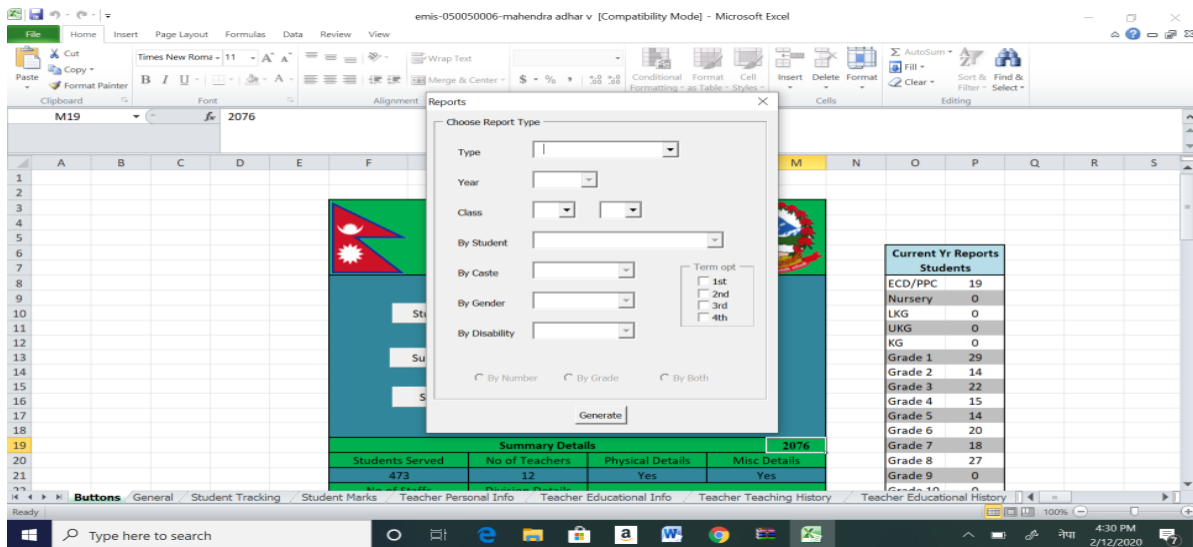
emis-050050006-mahendra adhar v [Compatibility Mode] - Microsoft Excel

File Home Insert Page Layout Formulas Data Review View

Cut
Copy
Format Painter
Paste
Clipboard
Times New Roma 11
Font
Wrap Text
Merge & Center
Alignment
Conditional Formatting
Format as Table
Cell Styles
Insert Delete Format
Cells
AutoSum
Fill
Clear
Sort & Filter
Find & Select
Editing

M19 $f_x$ 2076

Reports
Choose Report Type
Type
Year
Class
By Student
By Caste
By Gender
By Disability
Term opt
1st
2nd
3rd
4th
By Number
By Grade
By Both
Generate

St
Su
S

| Summary Details | | | 2076 |
|---|---|---|---|
| Students Served | No of Teachers | Physical Details | Misc Details |
| 473 | 12 | Yes | Yes |

| Current Yr Reports Students | |
|---|---|
| ECD/PPC | 19 |
| Nursery | 0 |
| LKG | 0 |
| UKG | 0 |
| KG | 0 |
| Grade 1 | 29 |
| Grade 2 | 14 |
| Grade 3 | 22 |
| Grade 4 | 15 |
| Grade 5 | 14 |
| Grade 6 | 20 |
| Grade 7 | 18 |
| Grade 8 | 27 |
| Grade 9 | 0 |

Buttons General Student Tracking Student Marks Teacher Personal Info Teacher Educational Info Teacher Teaching History Teacher Educational History

Ready 100%

Type here to search
4:30 PM
2/12/2020
नेपा